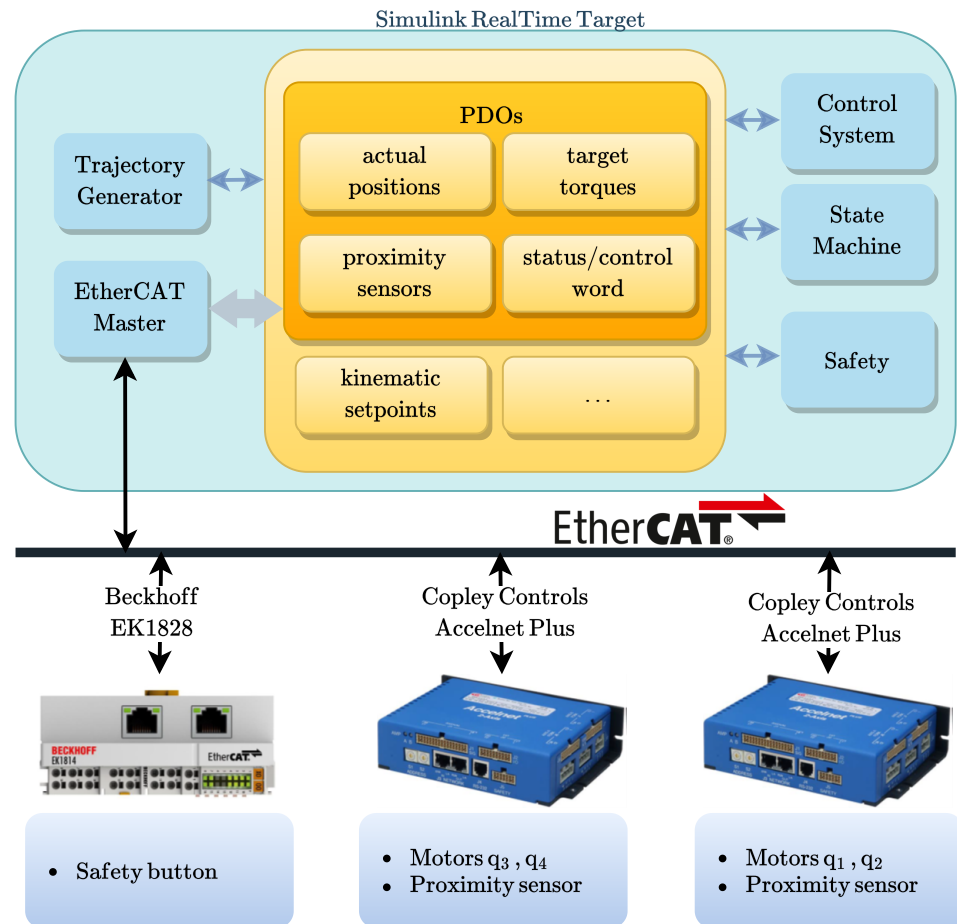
Simulink RealTime Target

Trajectory Generator

EtherCAT Master

PDOs

actual positions

target torques

proximity sensors

status/control word

kinematic setpoints

...

Control System

State Machine

Safety

EtherCAT®

Beckhoff EK1828

Copley Controls Accelnet Plus

Copley Controls Accelnet Plus

BECKHOFF
EK1814

EtherCAT

Accelnet

Accelnet

• Safety button

• Motors $q_3$ , $q_4$
• Proximity sensor

• Motors $q_1$ , $q_2$
• Proximity sensor